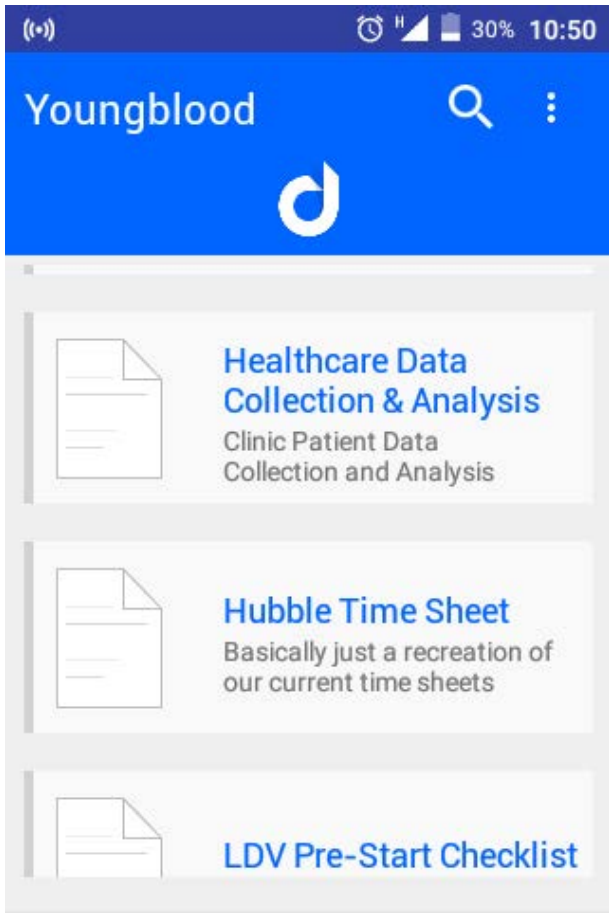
H 30% 10:50

Youngblood

Healthcare Data Collection & Analysis
Clinic Patient Data Collection and Analysis

Hubble Time Sheet
Basically just a recreation of our current time sheets

LDV Pre-Start Checklist